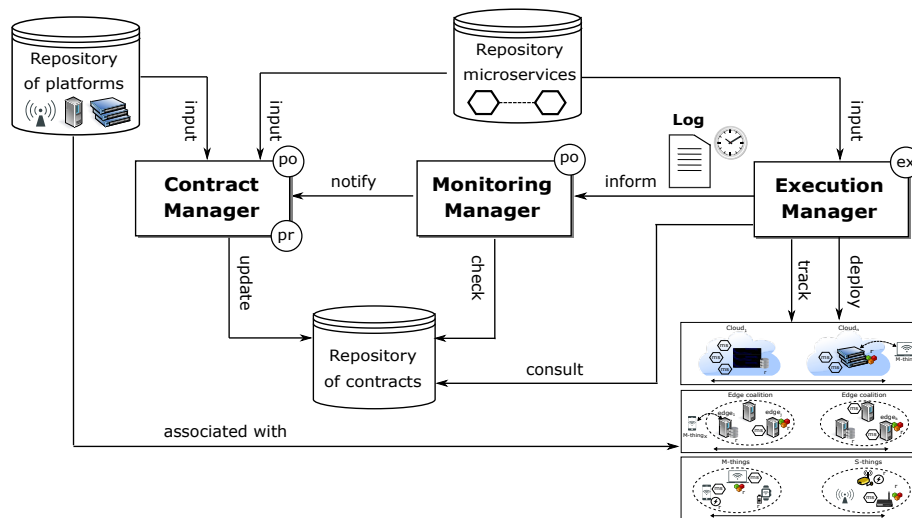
Repository of platforms

Repository microservices

input

input

input

Log

po

po

ex

pr

Contract Manager

notify

Monitoring Manager

inform

Execution Manager

update

check

track

deploy

Repository of contracts

consult

associated with

Cloud

Cloud

M-thing

Edge coalition

Edge coalition

edge

edge

M-thing

M-things

S-things